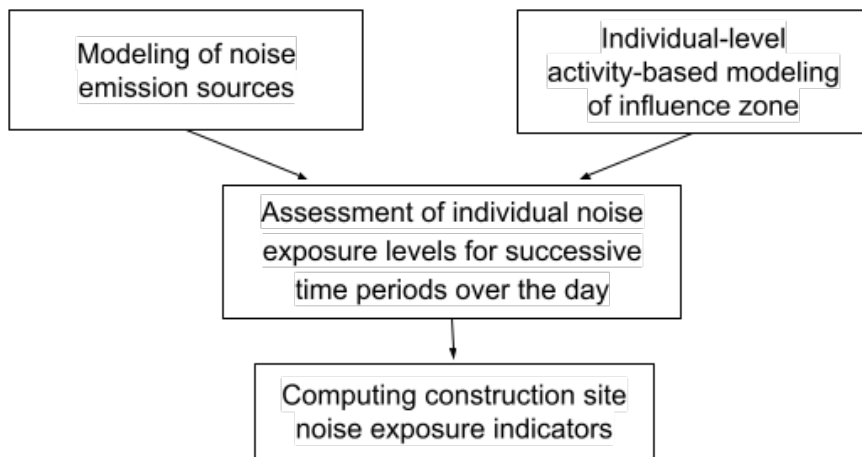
Modeling of noise emission sources

Individual-level activity-based modeling of influence zone

Assessment of individual noise exposure levels for successive time periods over the day

Computing construction site noise exposure indicators